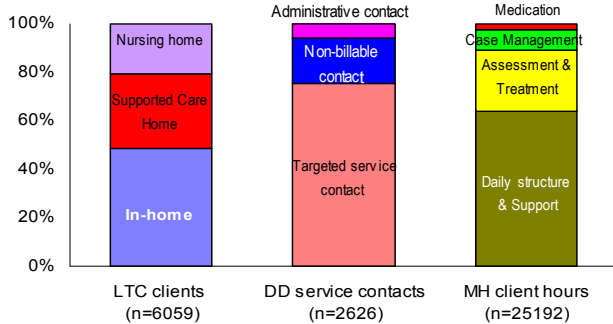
100%
80%
60%
40%
20%
0%

Nursing home
Supported Care Home
In-home
LTC clients (n=6059)

Administrative contact
Non-billable contact
Targeted service contact
DD service contacts (n=2626)

Medication
Case Management
Assessment & Treatment
Daily structure & Support
MH client hours (n=25192)